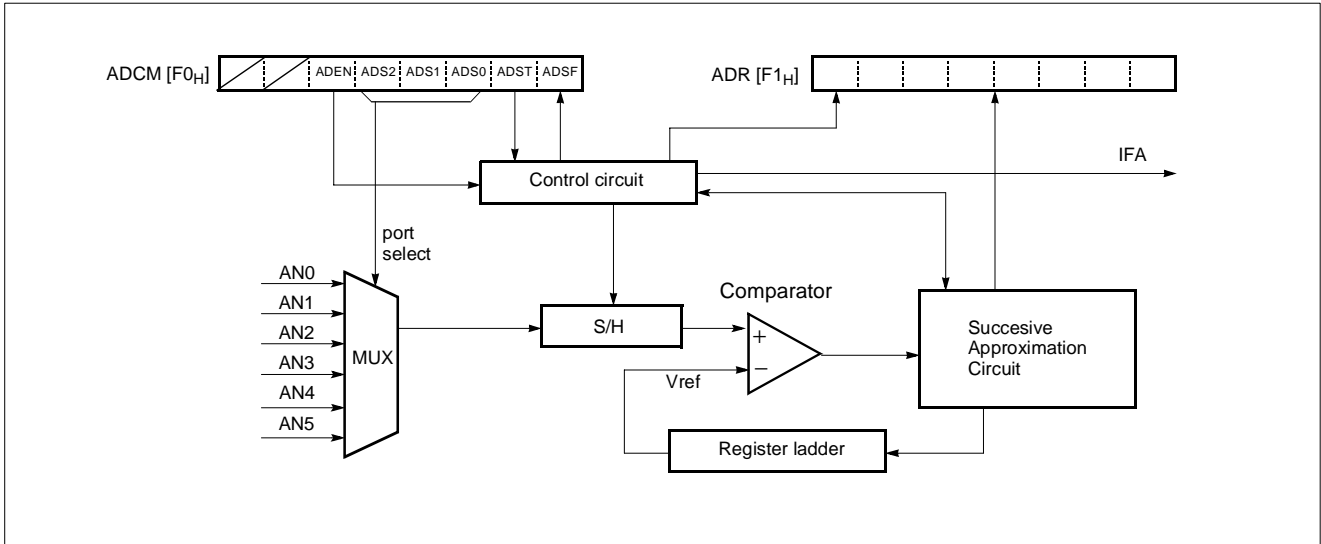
ADCM [F0$_H$]
ADEN ADS2 ADS1 ADS0 ADST ADSF

ADR [F1$_H$]

IFA

Control circuit

port select

AN0
AN1
AN2
AN3
AN4
AN5

MUX

S/H

Comparator

+
–

Vref

Succesive Approximation Circuit

Register ladder